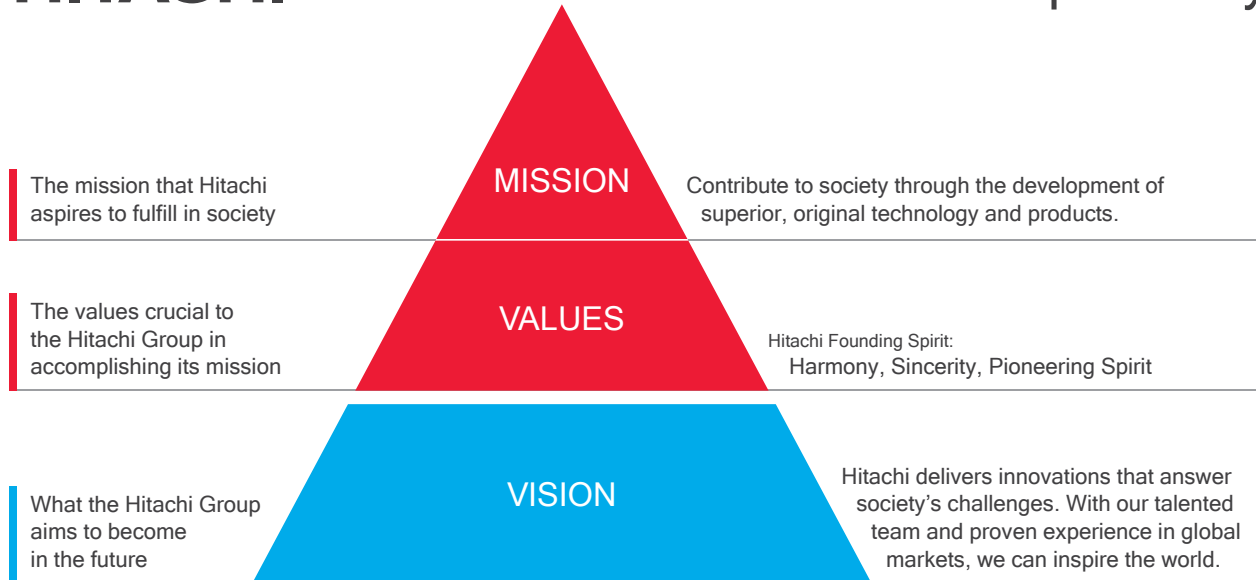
The mission that Hitachi aspires to fulfill in society

MISSION

Contribute to society through the development of superior, original technology and products.

The values crucial to the Hitachi Group in accomplishing its mission

VALUES

Hitachi Founding Spirit:
Harmony, Sincerity, Pioneering Spirit

What the Hitachi Group aims to become in the future

VISION

Hitachi delivers innovations that answer society's challenges. With our talented team and proven experience in global markets, we can inspire the world.